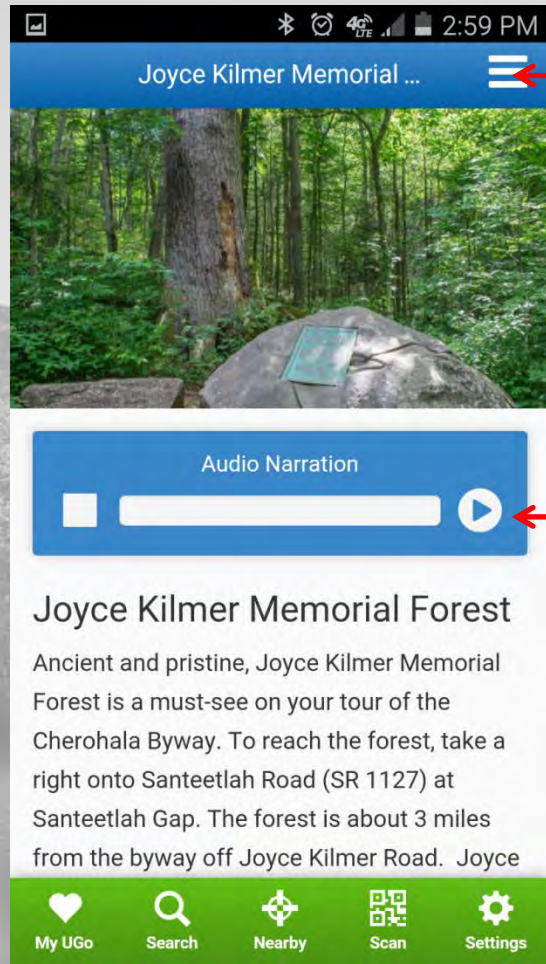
4G LTE 2:59 PM

Joyce Kilmer Memorial ...

Audio Narration

Joyce Kilmer Memorial Forest

Ancient and pristine, Joyce Kilmer Memorial Forest is a must-see on your tour of the Cherohala Byway. To reach the forest, take a right onto Santeetlah Road (SR 1127) at Santeetlah Gap. The forest is about 3 miles from the byway off Joyce Kilmer Road. Joyce

My UGo Search Nearby Scan Settings